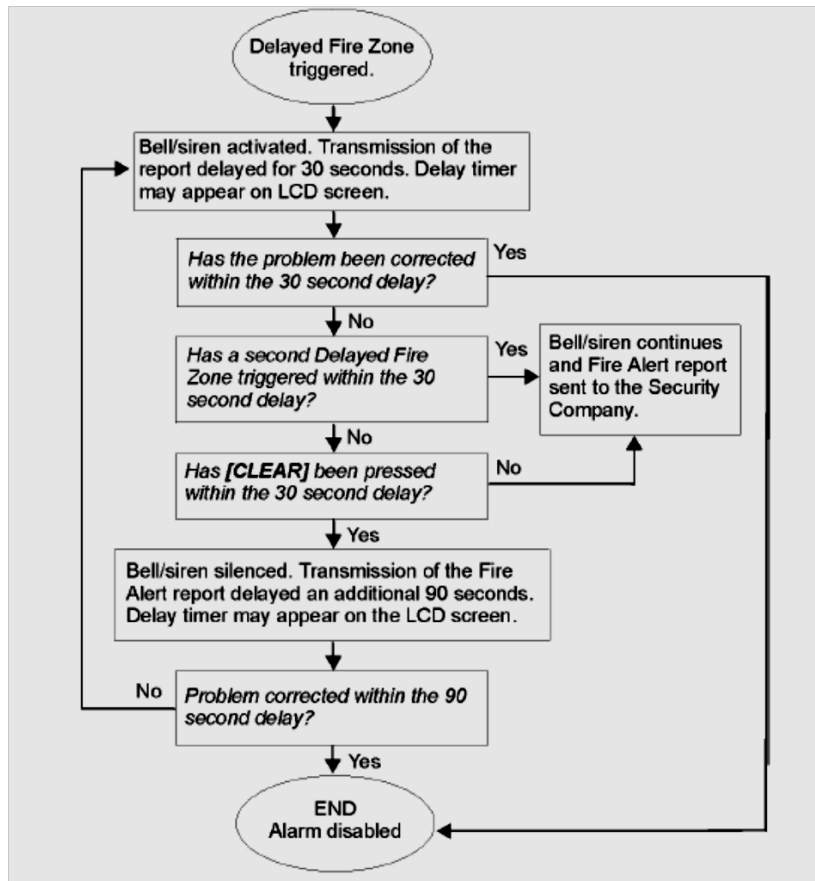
Delayed Fire Zone triggered.

Bell/siren activated. Transmission of the report delayed for 30 seconds. Delay timer may appear on LCD screen.

Has the problem been corrected within the 30 second delay?

Yes

No

Has a second Delayed Fire Zone triggered within the 30 second delay?

Yes

Bell/siren continues and Fire Alert report sent to the Security Company.

No

Has [CLEAR] been pressed within the 30 second delay?

No

Yes

Bell/siren silenced. Transmission of the Fire Alert report delayed an additional 90 seconds. Delay timer may appear on the LCD screen.

No

Problem corrected within the 90 second delay?

Yes

END
Alarm disabled